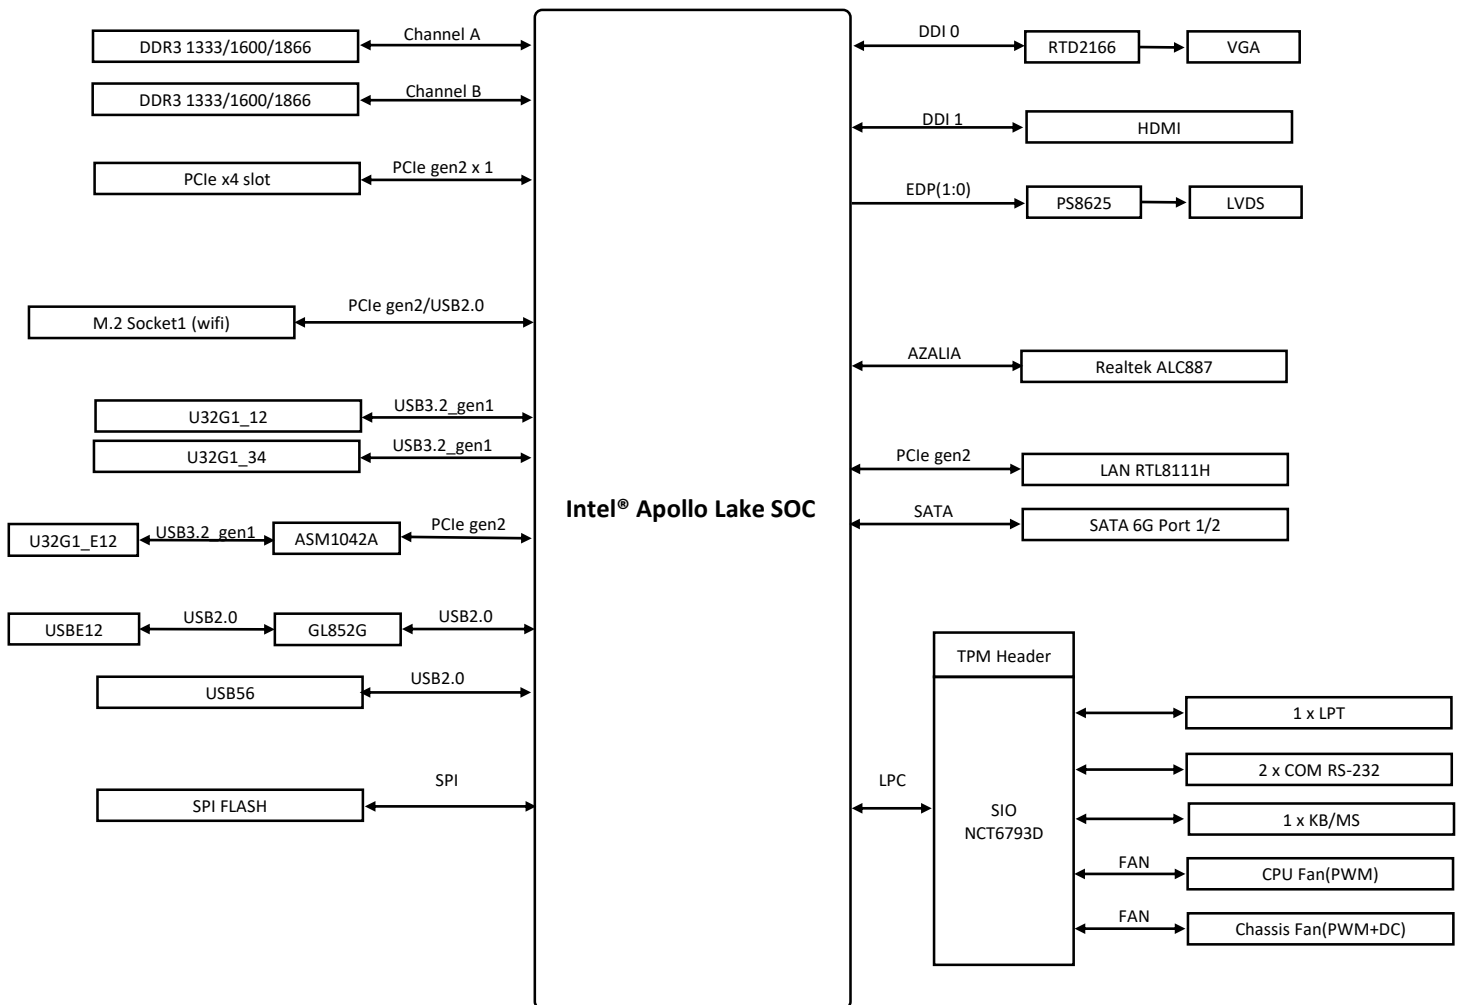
DDR3 1333/1600/1866
Channel A
DDR3 1333/1600/1866
Channel B
PCIe x4 slot
PCIe gen2 x 1
M.2 Socket1 (wifi)
PCIe gen2/USB2.0
U32G1_12
USB3.2_gen1
U32G1_34
USB3.2_gen1
U32G1_E12
USB3.2_gen1
ASM1042A
PCIe gen2
USBE12
USB2.0
GL852G
USB2.0
USB56
USB2.0
SPI FLASH
SPI

Intel® Apollo Lake SOC

DDI 0
RTD2166
VGA
DDI 1
HDMI
EDP(1:0)
PS8625
LVDS
AZALIA
Realtek ALC887
PCIe gen2
LAN RTL8111H
SATA
SATA 6G Port 1/2
TPM Header
LPC
SIO
NCT6793D
1 x LPT
2 x COM RS-232
1 x KB/MS
FAN
CPU Fan(PWM)
FAN
Chassis Fan(PWM+DC)